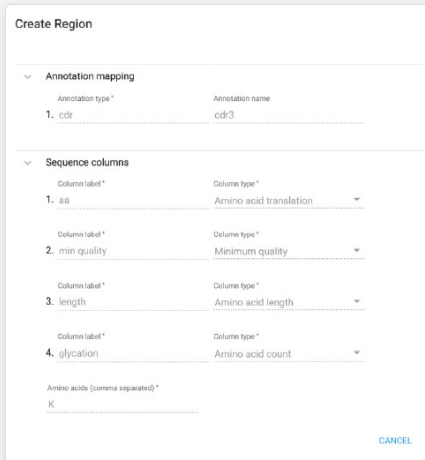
Create Region

Annotation mapping

Annotation type *
1. cdr

Annotation name
cdr3

Sequence columns

Column label *
1. aa

Column type *
Amino acid translation

Column label *
2. min quality

Column type *
Minimum quality

Column label *
3. length

Column type *
Amino acid length

Column label *
4. glycation

Column type *
Amino acid count

Amino acids (comma separated) *
K

CANCEL